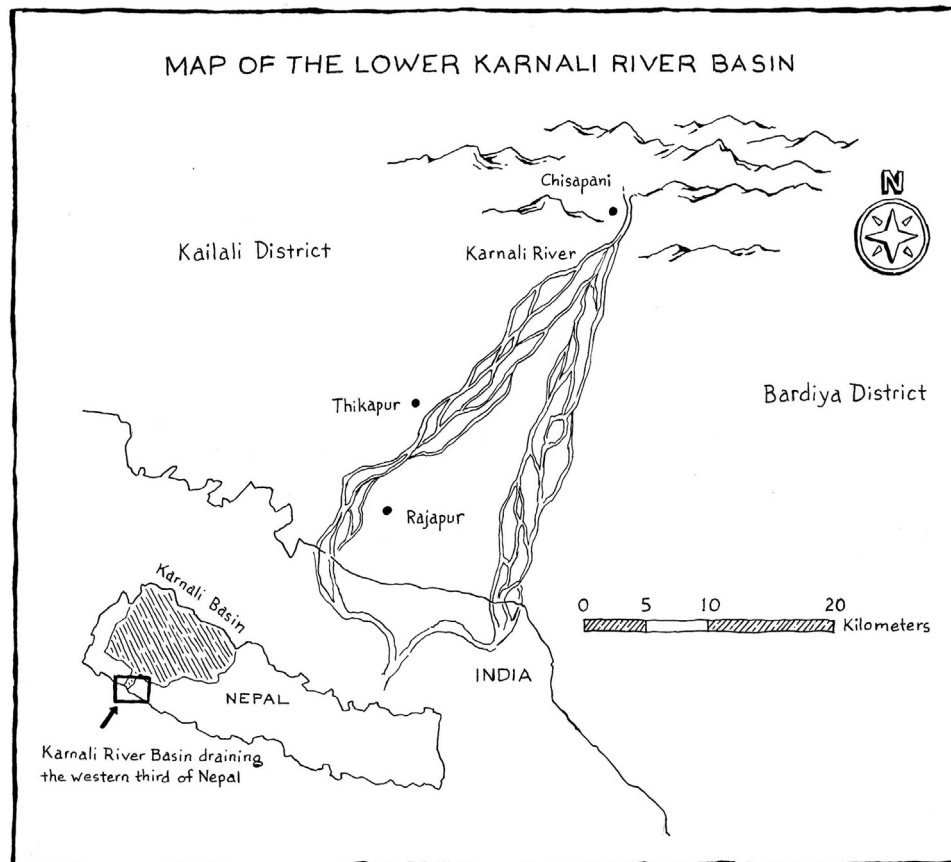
MAP OF THE LOWER KARNALI RIVER BASIN

N

Chisapani

Kailali District

Karnali River

Thikapur

Bardiya District

Rajapur

Karnali Basin

0 5 10 20
Kilometers

NEPAL

INDIA

Karnali River Basin draining the western third of Nepal